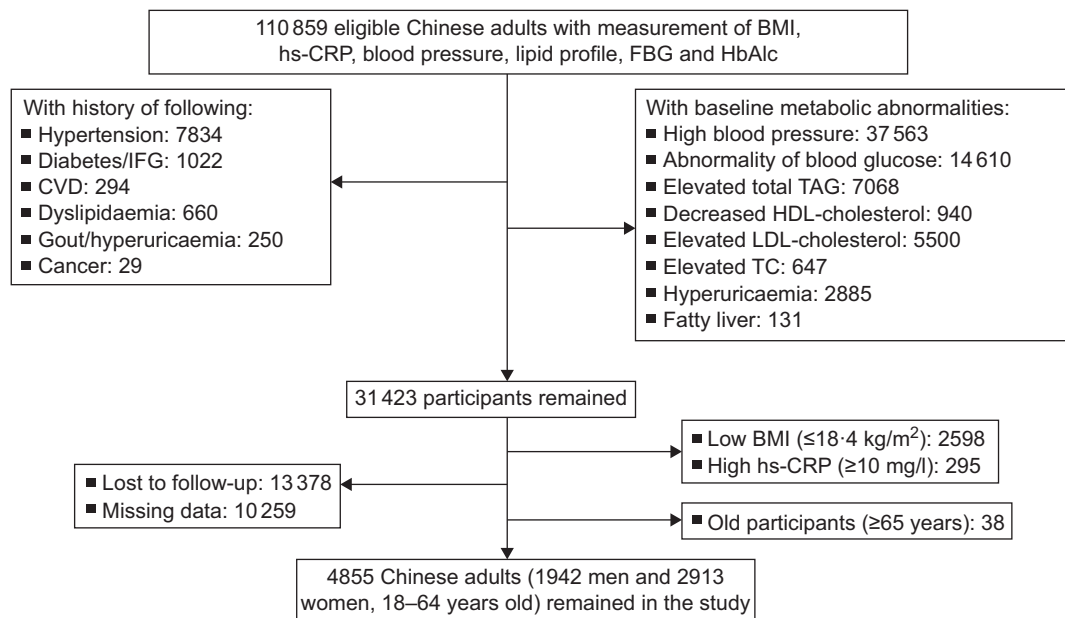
110 859 eligible Chinese adults with measurement of BMI, hs-CRP, blood pressure, lipid profile, FBG and HbAlc

With history of following:
■ Hypertension: 7834
■ Diabetes/IFG: 1022
■ CVD: 294
■ Dyslipidaemia: 660
■ Gout/hyperuricaemia: 250
■ Cancer: 29

With baseline metabolic abnormalities:
■ High blood pressure: 37 563
■ Abnormality of blood glucose: 14 610
■ Elevated total TAG: 7068
■ Decreased HDL-cholesterol: 940
■ Elevated LDL-cholesterol: 5500
■ Elevated TC: 647
■ Hyperuricaemia: 2885
■ Fatty liver: 131

31 423 participants remained

■ Low BMI (≤18·4 kg/m$^2$): 2598
■ High hs-CRP (≥10 mg/l): 295

■ Lost to follow-up: 13 378
■ Missing data: 10 259

■ Old participants (≥65 years): 38

4855 Chinese adults (1942 men and 2913 women, 18–64 years old) remained in the study